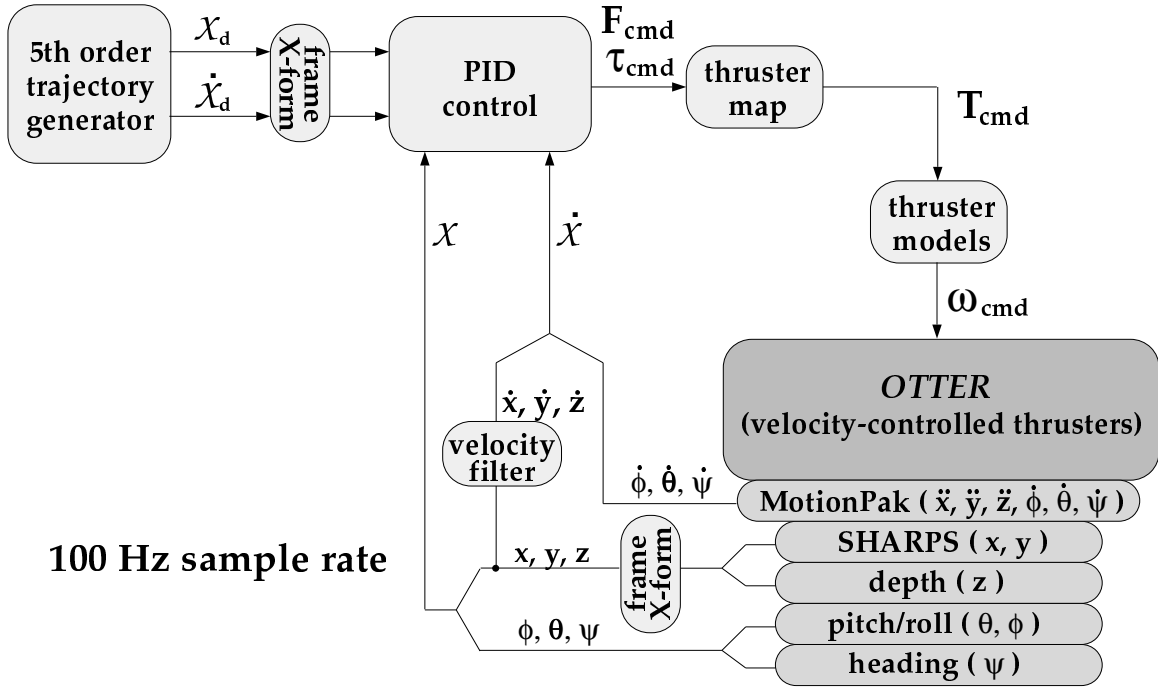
5th order trajectory generator

$\chi_d$

$\dot{\chi}_d$

frame X-form

PID control

$\mathbf{F_{cmd}}$
$\boldsymbol{\tau_{cmd}}$

thruster map

$\mathbf{T_{cmd}}$

thruster models

$\boldsymbol{\omega_{cmd}}$

$\chi$

$\dot{\chi}$

$\dot{x}, \dot{y}, \dot{z}$

velocity filter

*OTTER*
(velocity-controlled thrusters)

$\dot{\phi}, \dot{\theta}, \dot{\psi}$

MotionPak ( $\ddot{x}, \ddot{y}, \ddot{z}, \dot{\phi}, \dot{\theta}, \dot{\psi}$ )

100 Hz sample rate

x, y, z

frame X-form

SHARPS ( x, y )

depth ( z )

$\phi, \theta, \psi$

pitch/roll ( $\theta, \phi$ )

heading ( $\psi$ )